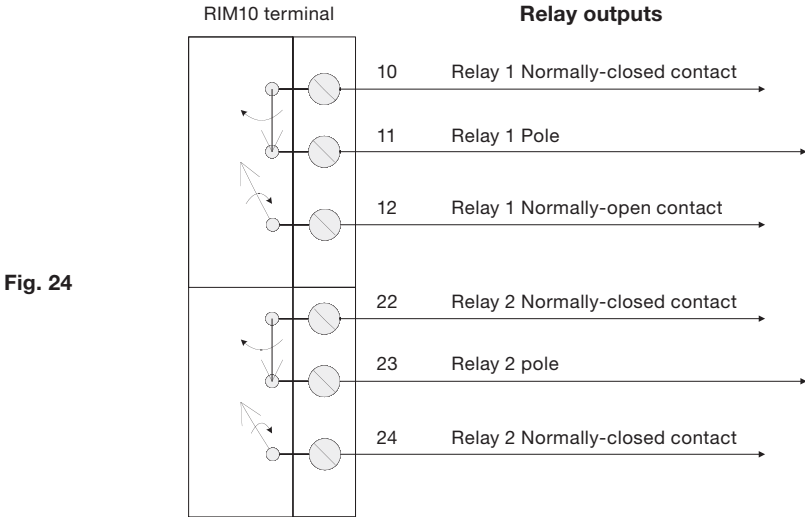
RIM10 terminal

Relay outputs

Fig. 24

10 Relay 1 Normally-closed contact

11 Relay 1 Pole

12 Relay 1 Normally-open contact

22 Relay 2 Normally-closed contact

23 Relay 2 pole

24 Relay 2 Normally-closed contact